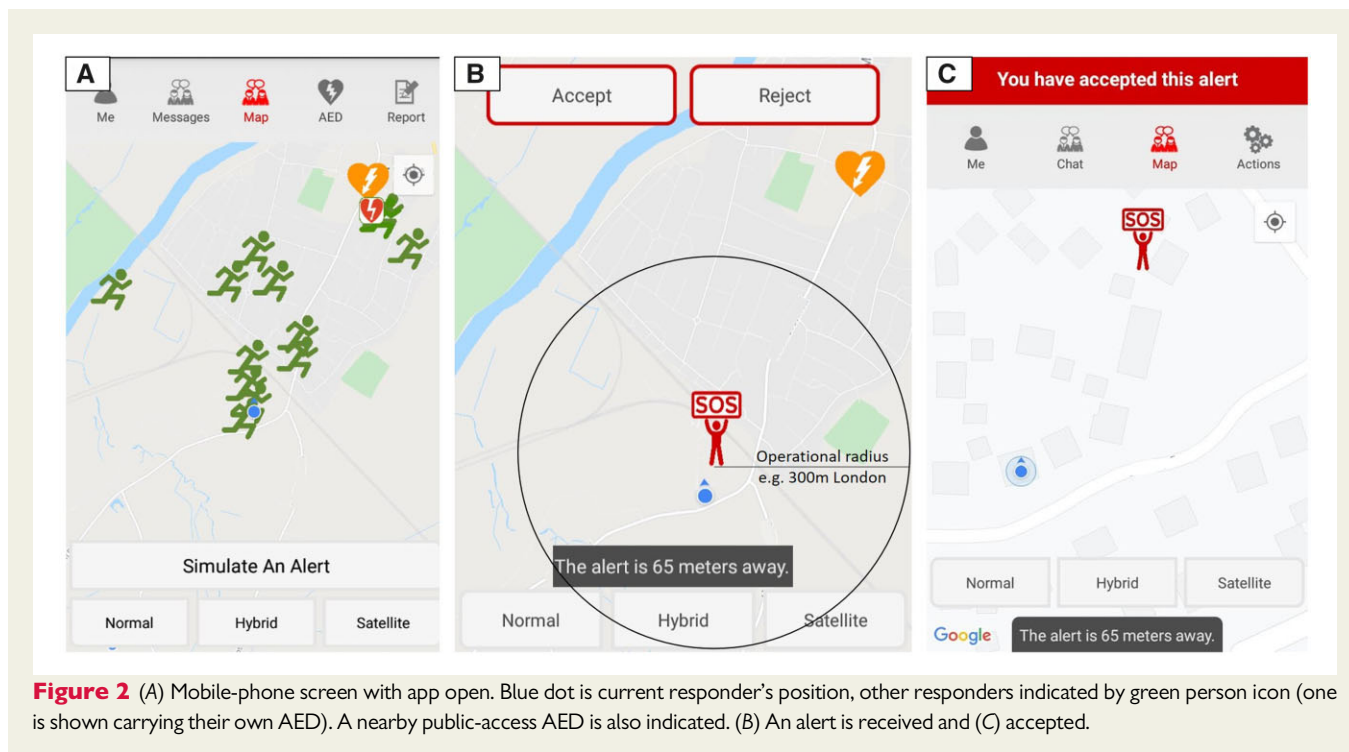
A

Me Messages Map AED Report

Simulate An Alert

Normal Hybrid Satellite

B

Accept Reject

SOS

Operational radius e.g. 300m London

The alert is 65 meters away.

Normal Hybrid Satellite

C

You have accepted this alert

Me Chat Map Actions

SOS

Normal Hybrid Satellite

Google The alert is 65 meters away.

**Figure 2** (*A*) Mobile-phone screen with app open. Blue dot is current responder's position, other responders indicated by green person icon (one is shown carrying their own AED). A nearby public-access AED is also indicated. (*B*) An alert is received and (*C*) accepted.